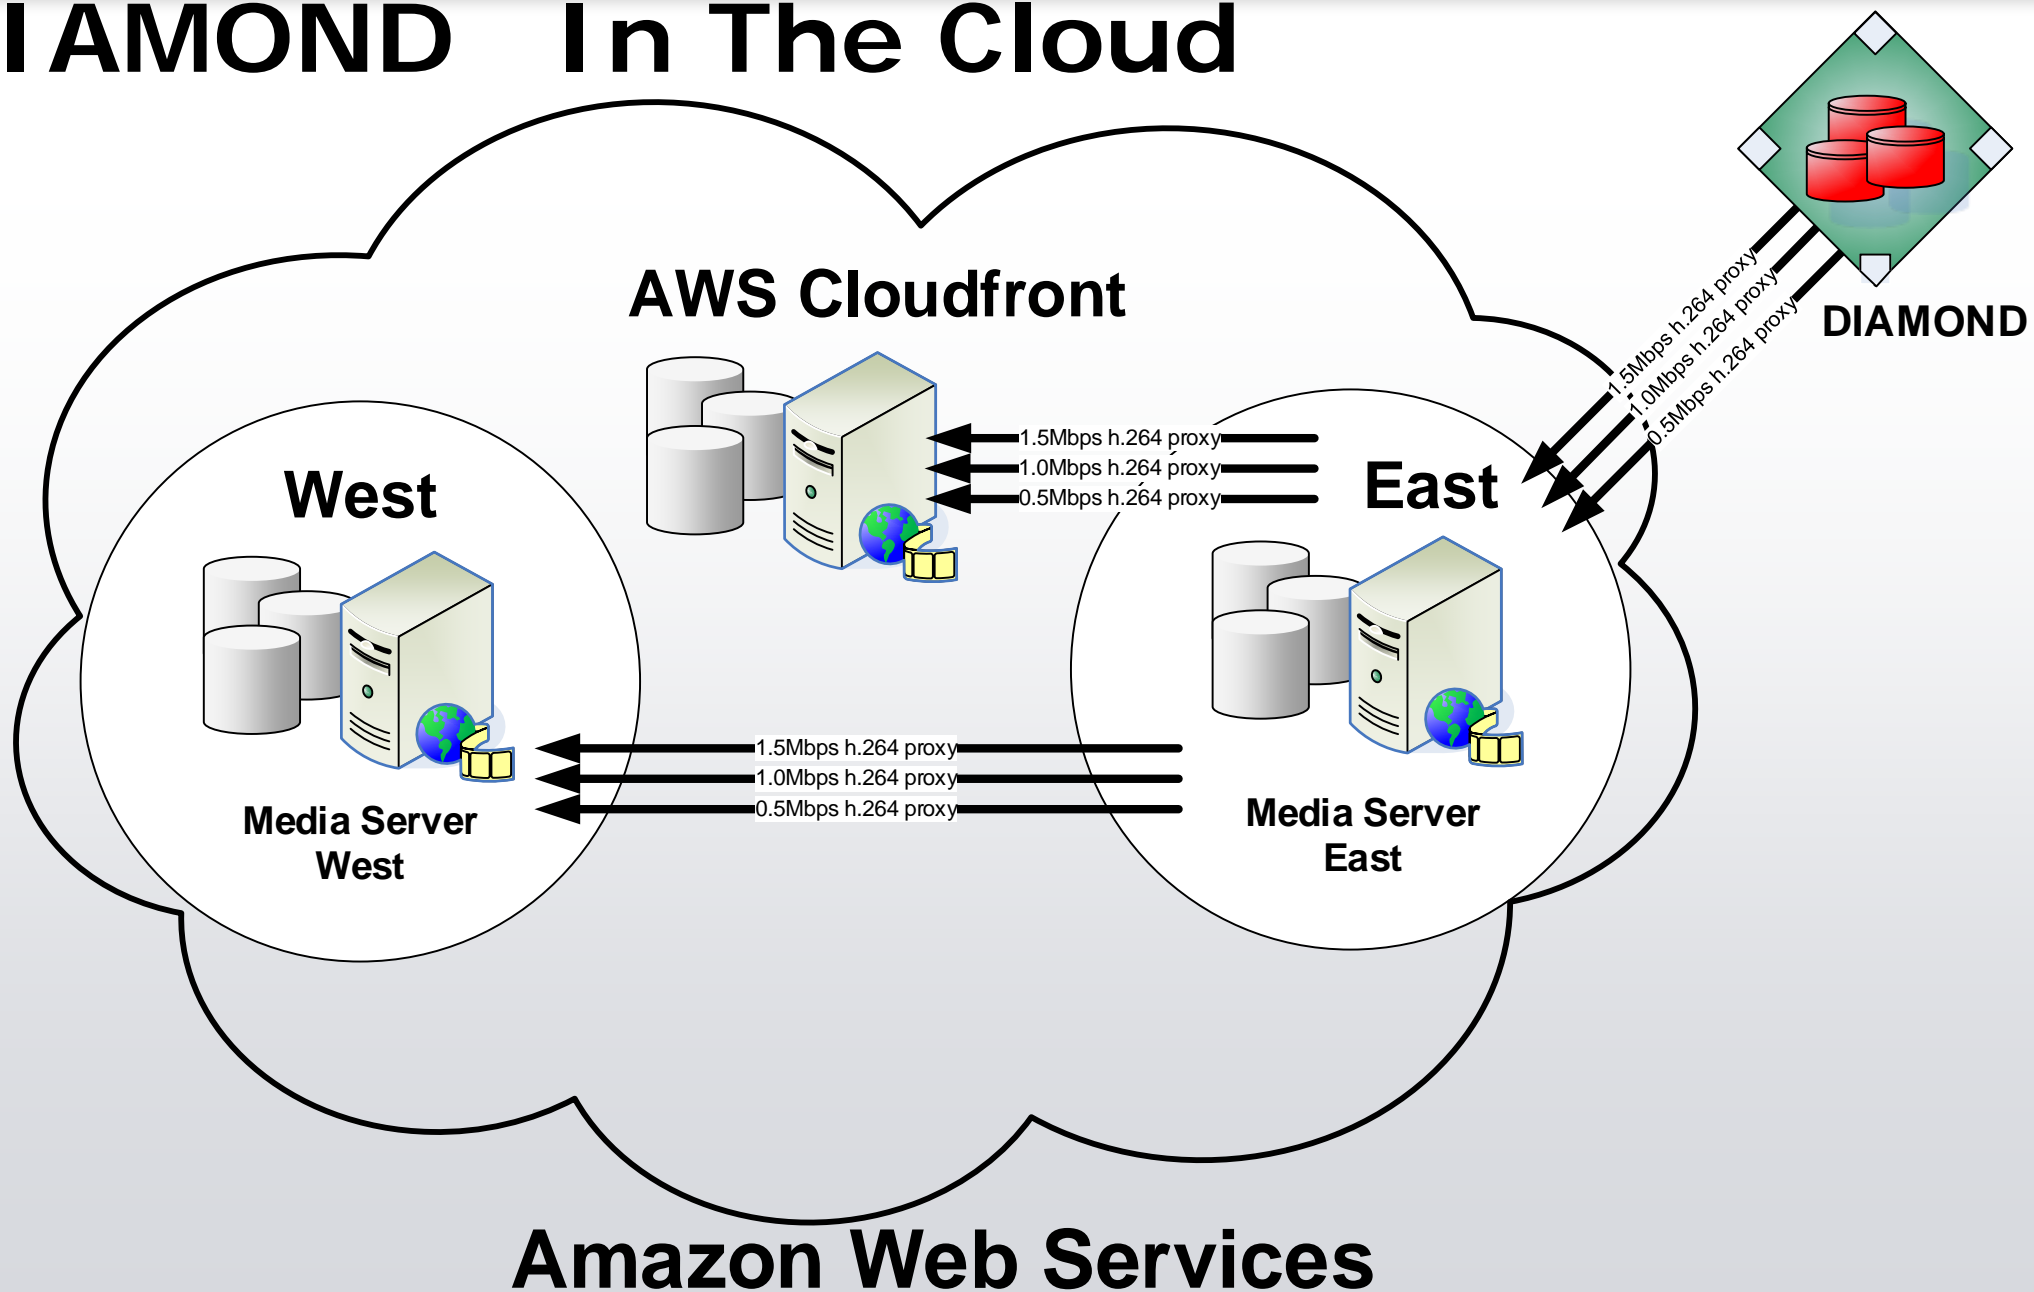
IAMOND In The Cloud

AWS Cloudfront

1.5Mbps h.264 proxy
1.0Mbps h.264 proxy
0.5Mbps h.264 proxy

1.5Mbps h.264 proxy
1.0Mbps h.264 proxy
0.5Mbps h.264 proxy

DIAMOND

West

East

1.5Mbps h.264 proxy
1.0Mbps h.264 proxy
0.5Mbps h.264 proxy

Media Server West

Media Server East

Amazon Web Services